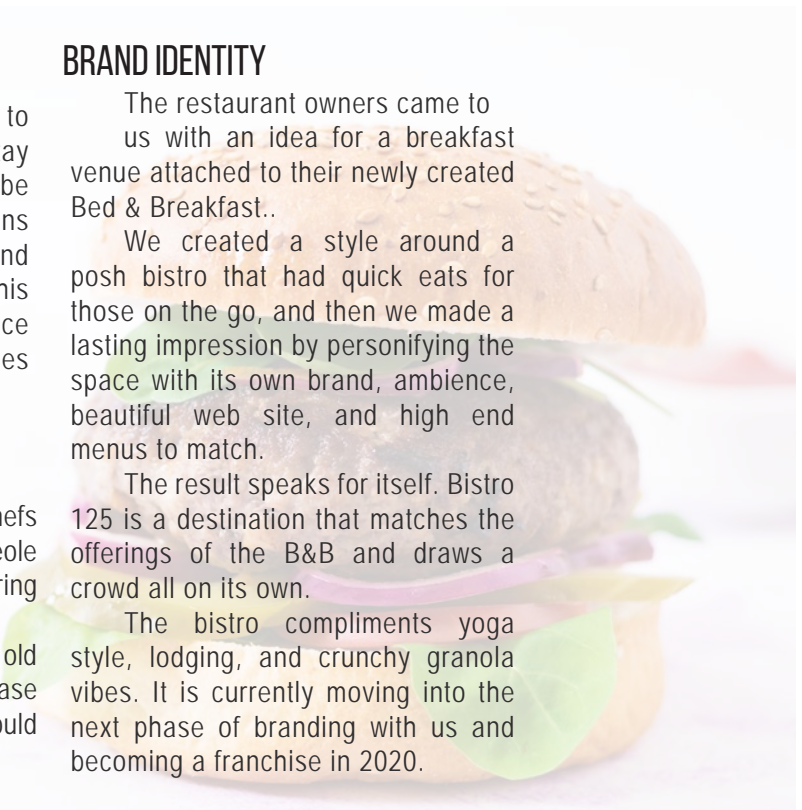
to
ay
be
ns
nd
his
ce
es

hefs
eole
ring

old
ase
ould

BRAND IDENTITY

The restaurant owners came to us with an idea for a breakfast venue attached to their newly created Bed & Breakfast..

We created a style around a posh bistro that had quick eats for those on the go, and then we made a lasting impression by personifying the space with its own brand, ambience, beautiful web site, and high end menus to match.

The result speaks for itself. Bistro 125 is a destination that matches the offerings of the B&B and draws a crowd all on its own.

The bistro compliments yoga style, lodging, and crunchy granola vibes. It is currently moving into the next phase of branding with us and becoming a franchise in 2020.